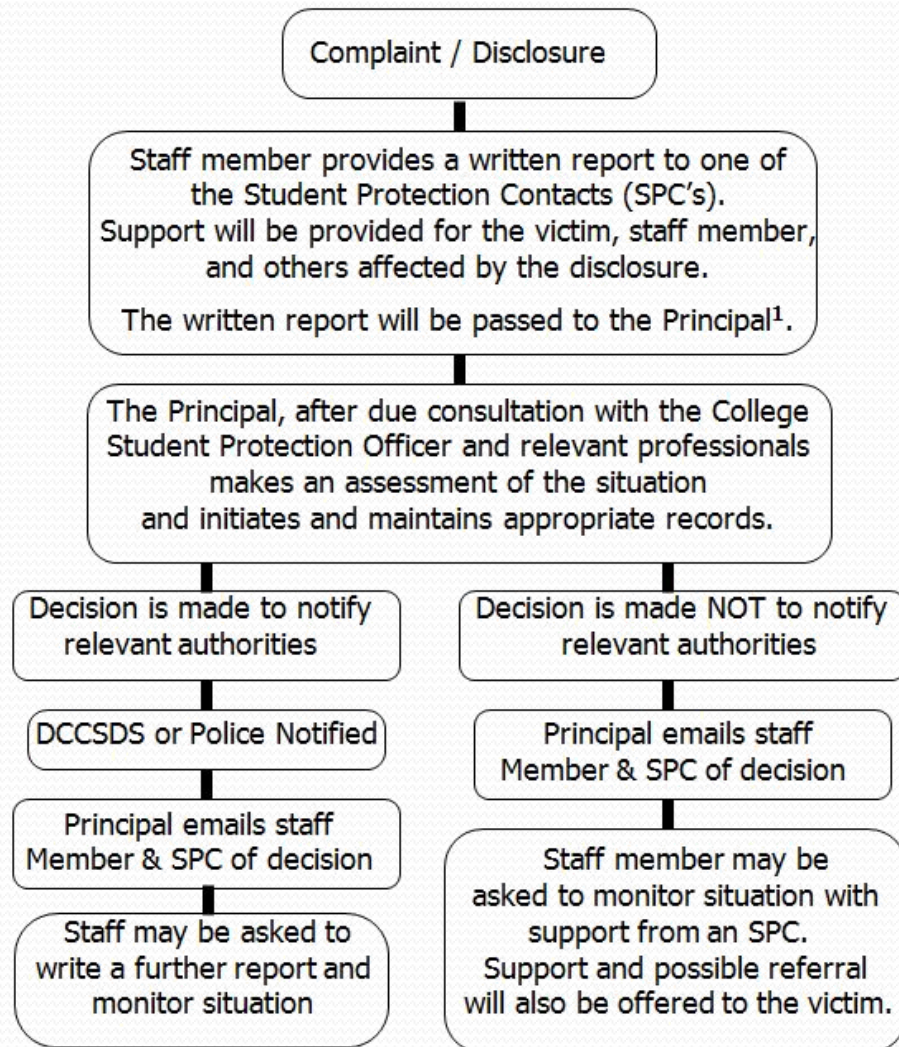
Complaint / Disclosure

Staff member provides a written report to one of the Student Protection Contacts (SPC's). Support will be provided for the victim, staff member, and others affected by the disclosure.

The written report will be passed to the Principal$^1$.

The Principal, after due consultation with the College Student Protection Officer and relevant professionals makes an assessment of the situation and initiates and maintains appropriate records.

Decision is made to notify relevant authorities

DCCSDS or Police Notified

Principal emails staff Member & SPC of decision

Staff may be asked to write a further report and monitor situation

Decision is made NOT to notify relevant authorities

Principal emails staff Member & SPC of decision

Staff member may be asked to monitor situation with support from an SPC. Support and possible referral will also be offered to the victim.